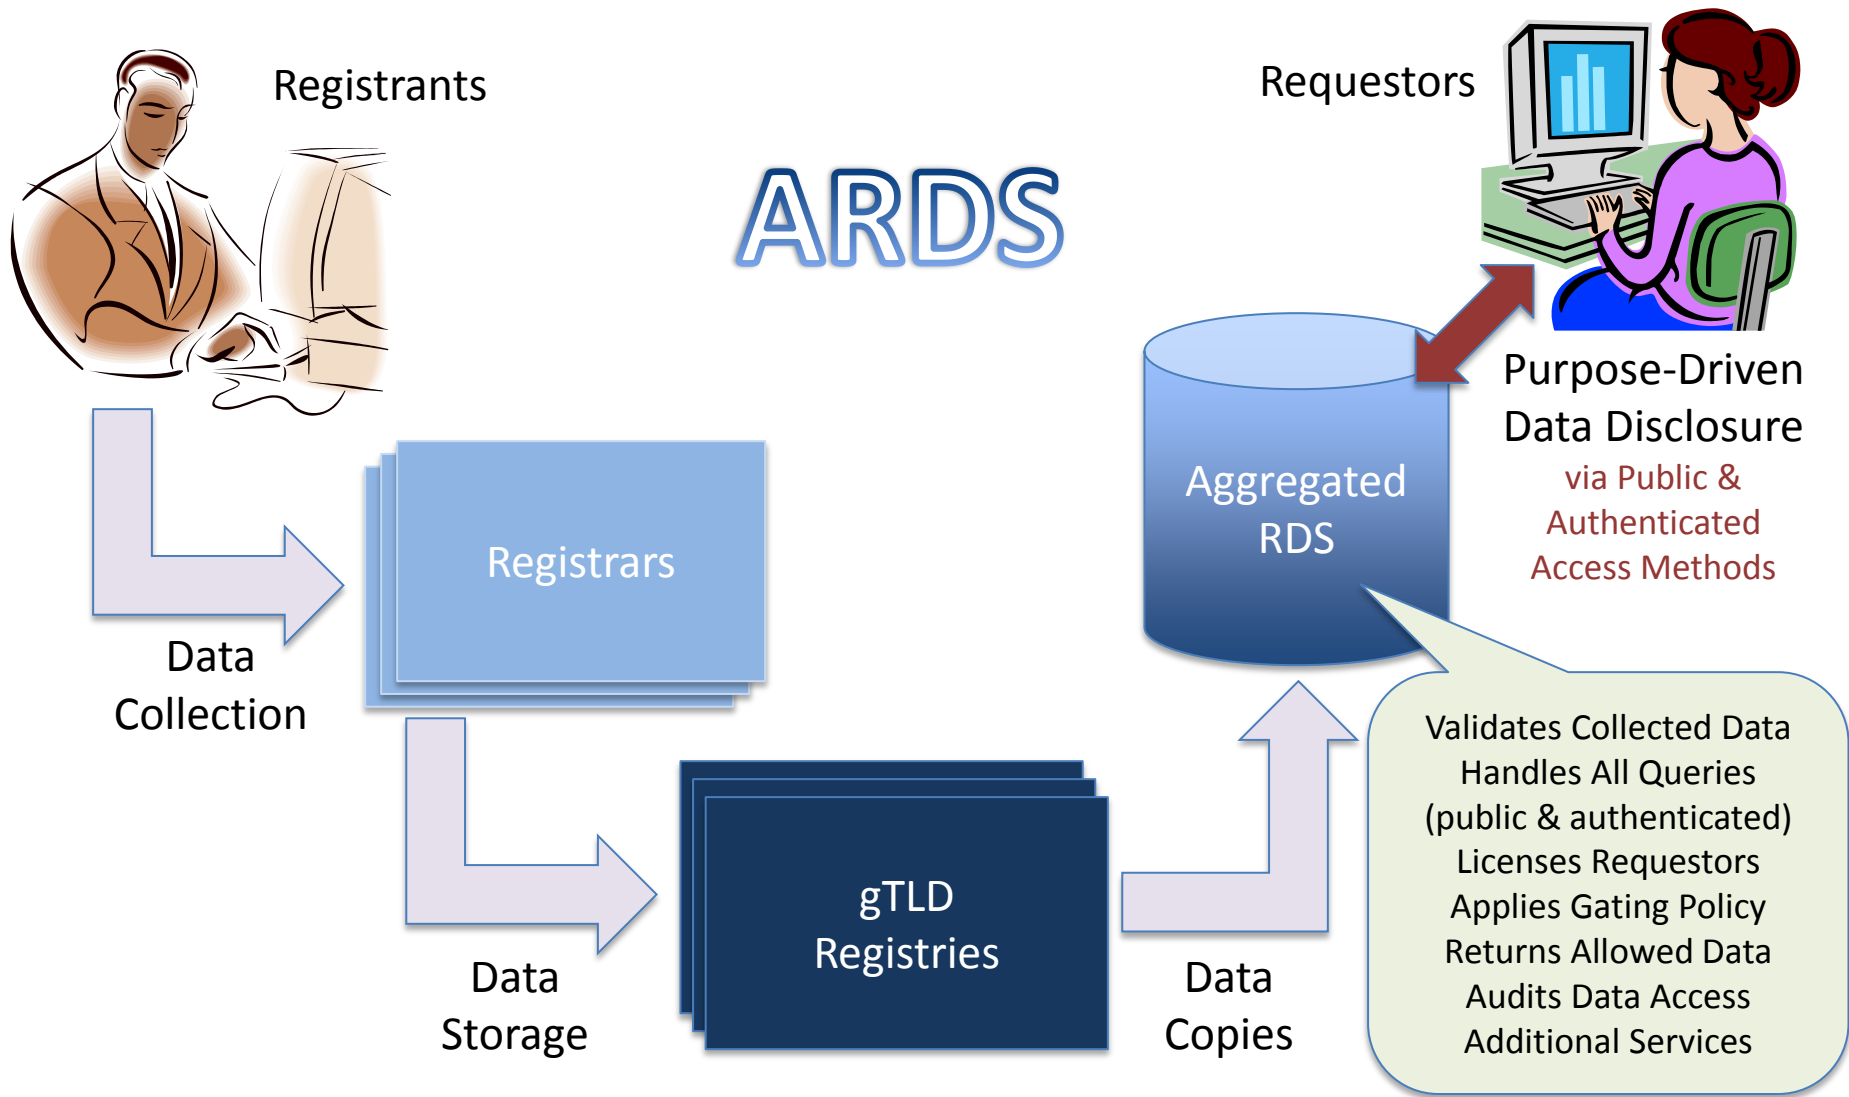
Registrants

ARDS

Requestors

Registrars

Data Collection

gTLD Registries

Data Storage

Data Copies

Aggregated RDS

Purpose-Driven Data Disclosure

via Public & Authenticated Access Methods

Validates Collected Data
Handles All Queries
(public & authenticated)
Licenses Requestors
Applies Gating Policy
Returns Allowed Data
Audits Data Access
Additional Services